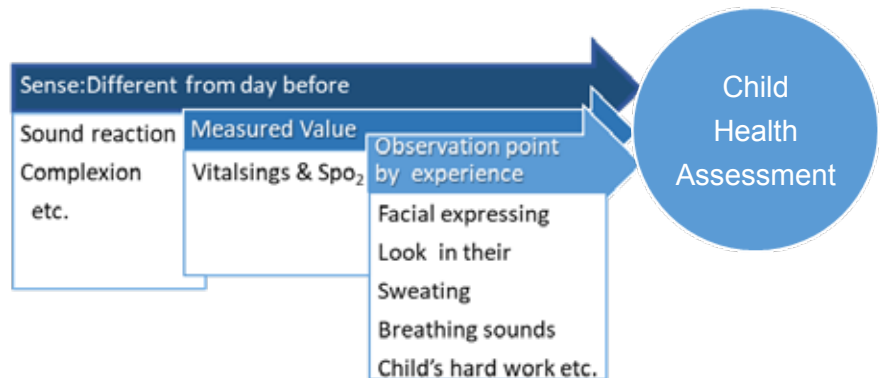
Sense:Different from day before

Sound reaction
Complexion
etc.

Measured Value

Vitalsings & Spo$_2$

Observation point by experience

Facial expressing
Look in their
Sweating
Breathing sounds
Child's hard work etc.

Child Health Assessment